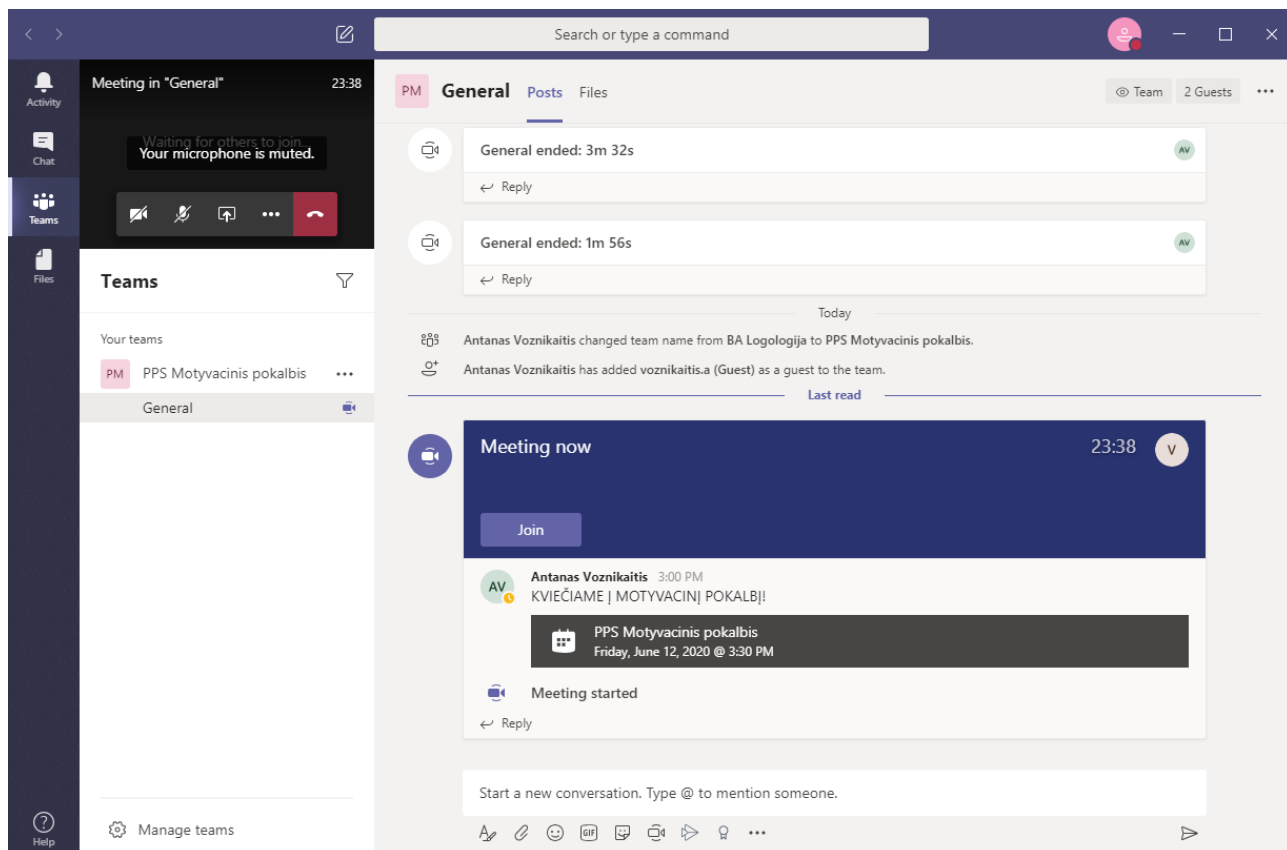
Search or type a command

Activity
Chat
Teams
Files
Help

Meeting in "General" 23:38

Waiting for others to join...
Your microphone is muted.

Teams

Your teams

PM PPS Motyvacinis pokalbis ...

General

Manage teams

PM General Posts Files

Team 2 Guests ...

General ended: 3m 32s AV

Reply

General ended: 1m 56s AV

Reply

Today

Antanas Voznikaitis changed team name from BA Logologija to PPS Motyvacinis pokalbis.

Antanas Voznikaitis has added voznikaitis.a (Guest) as a guest to the team.

Last read

Meeting now 23:38 V

Join

AV Antanas Voznikaitis 3:00 PM
KVIEČIAME Į MOTYVACINĮ POKALBĮ!

PPS Motyvacinis pokalbis
Friday, June 12, 2020 @ 3:30 PM

Meeting started

Reply

Start a new conversation. Type @ to mention someone.